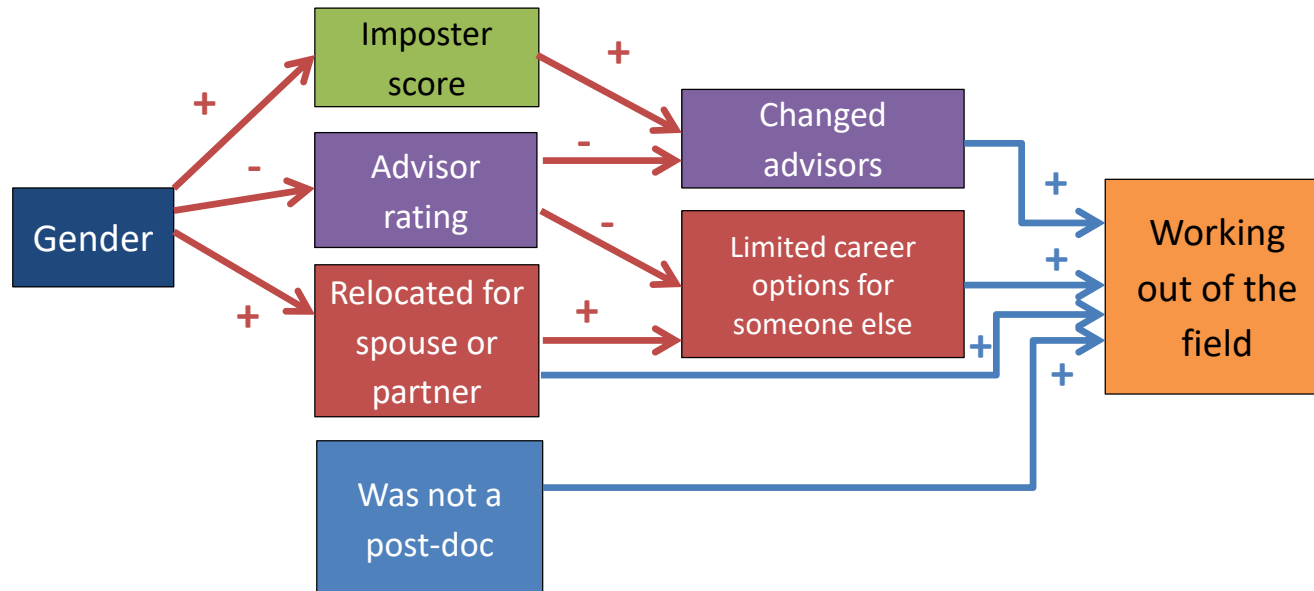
Gender

+

-

+

Imposter score

Advisor rating

Relocated for spouse or partner

Was not a post-doc

+

-

-

+

Changed advisors

Limited career options for someone else

+

+

+

+

Working out of the field